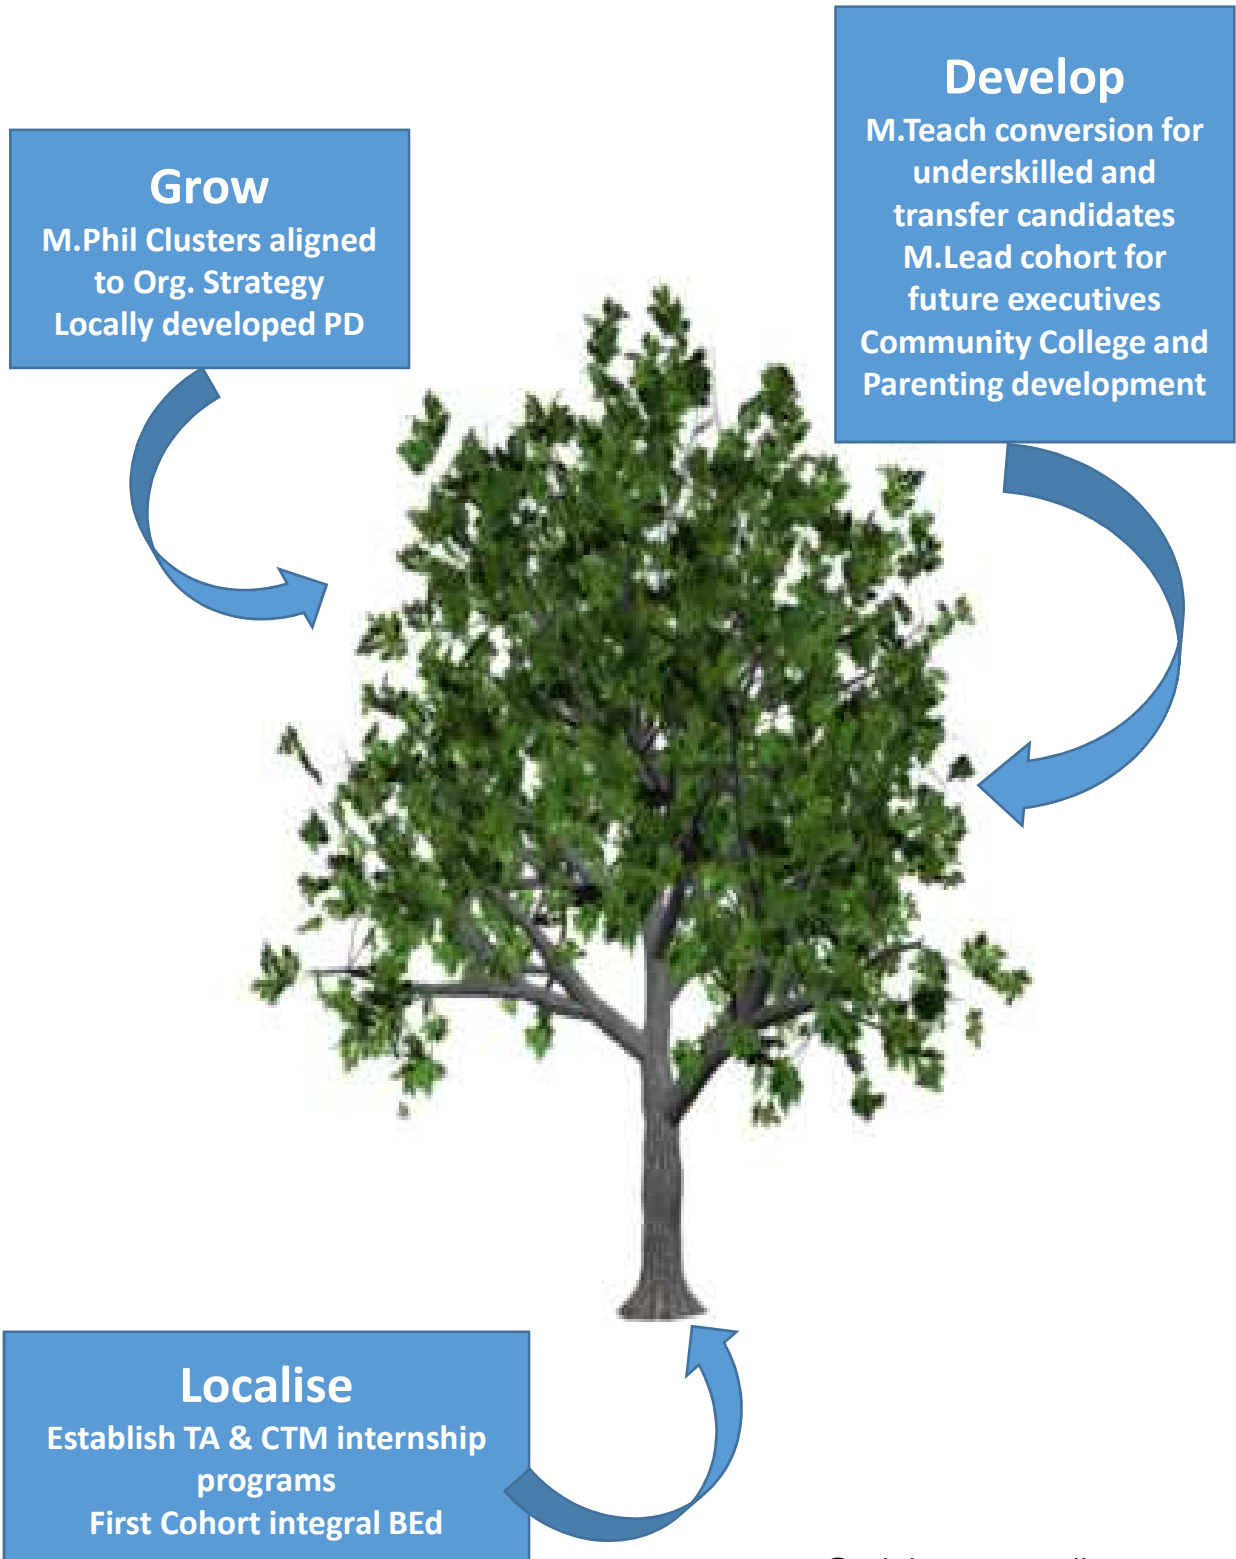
Develop
M.Teach conversion for underskilled and transfer candidates
M.Lead cohort for future executives
Community College and Parenting development

Grow
M.Phil Clusters aligned to Org. Strategy
Locally developed PD

Localise
Establish TA & CTM internship programs
First Cohort integral BEd

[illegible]